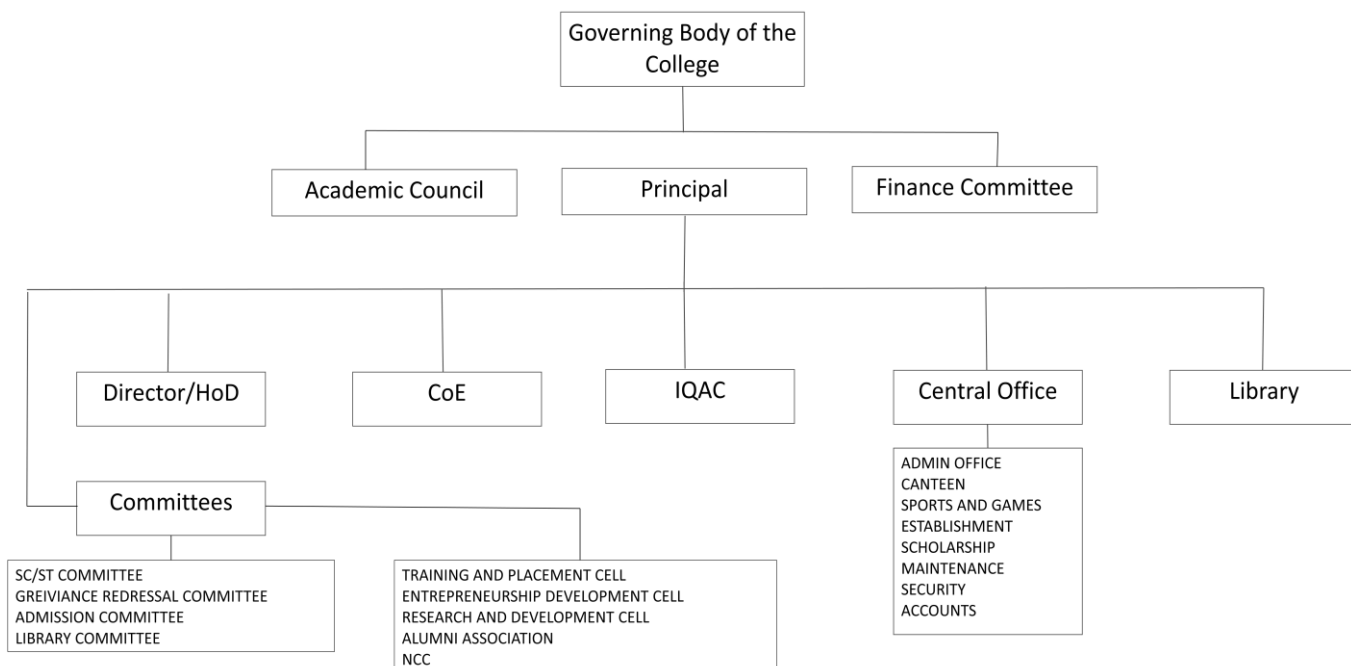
Governing Body of the College

Academic Council

Principal

Finance Committee

Director/HoD

CoE

IQAC

Central Office

Library

ADMIN OFFICE
CANTEEN
SPORTS AND GAMES
ESTABLISHMENT
SCHOLARSHIP
MAINTENANCE
SECURITY
ACCOUNTS

Committees

SC/ST COMMITTEE
GREIVIANCE REDRESSAL COMMITTEE
ADMISSION COMMITTEE
LIBRARY COMMITTEE

TRAINING AND PLACEMENT CELL
ENTREPRENEURSHIP DEVELOPMENT CELL
RESEARCH AND DEVELOPMENT CELL
ALUMNI ASSOCIATION
NCC